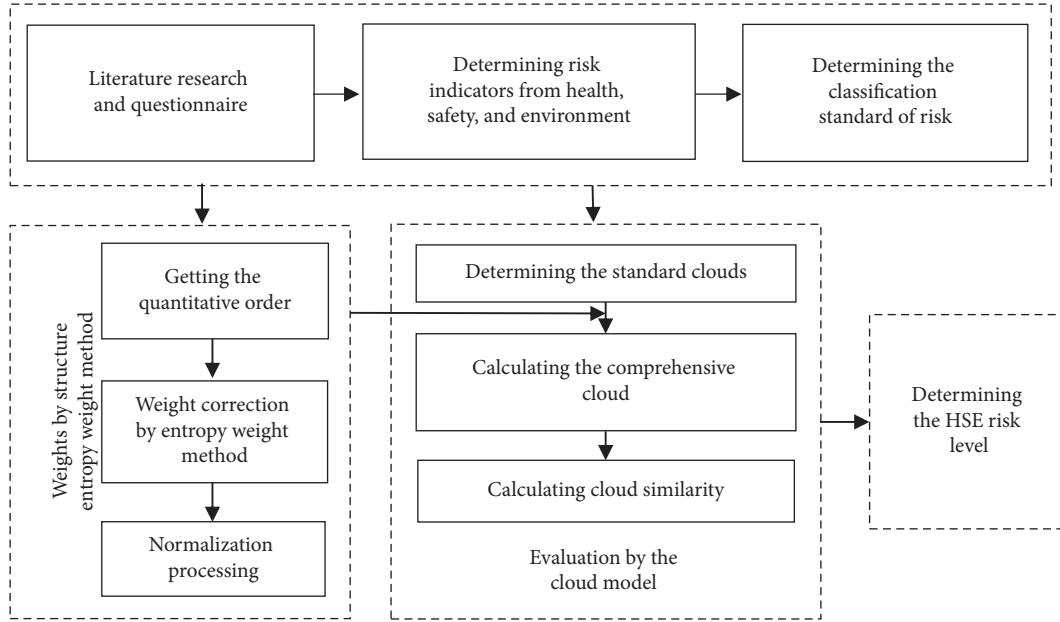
Literature research and questionnaire

Determining risk indicators from health, safety, and environment

Determining the classification standard of risk

Weights by structure entropy weight method

Getting the quantitative order

Weight correction by entropy weight method

Normalization processing

Determining the standard clouds

Calculating the comprehensive cloud

Calculating cloud similarity

Evaluation by the cloud model

Determining the HSE risk level